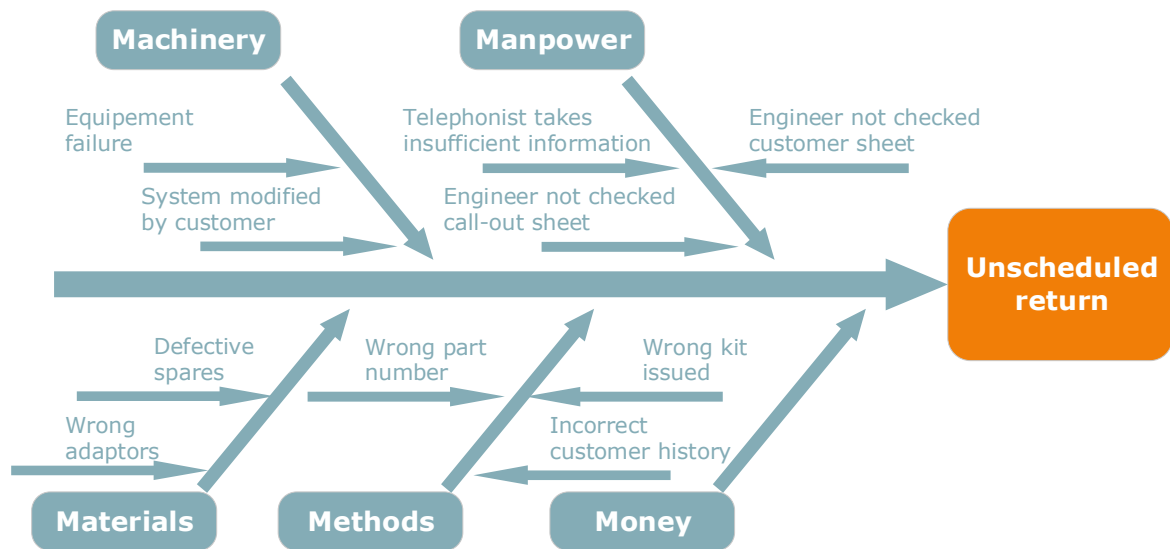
Machinery

Manpower

Equipement failure

System modified by customer

Telephonist takes insufficient information

Engineer not checked customer sheet

Engineer not checked call-out sheet

Unscheduled return

Defective spares

Wrong adaptors

Wrong part number

Wrong kit issued

Incorrect customer history

Materials

Methods

Money